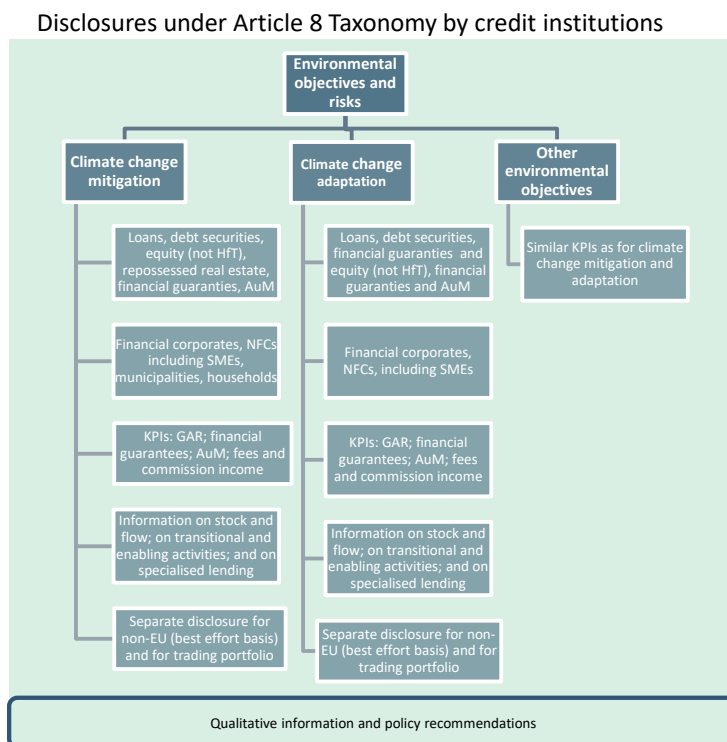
Disclosures under Article 8 Taxonomy by credit institutions

Environmental objectives and risks

Climate change mitigation

Loans, debt securities, equity (not HfT), repossessed real estate, financial guarantees, AuM

Financial corporates, NFCs including SMEs, municipalities, households

KPIs: GAR; financial guarantees; AuM; fees and commission income

Information on stock and flow; on transitional and enabling activities; and on specialised lending

Separate disclosure for non-EU (best effort basis) and for trading portfolio

Climate change adaptation

Loans, debt securities, financial guarantees and equity (not HfT), financial guarantees and AuM

Financial corporates, NFCs, including SMEs

KPIs: GAR; financial guarantees; AuM; fees and commission income

Information on stock and flow; on transitional and enabling activities; and on specialised lending

Separate disclosure for non-EU (best effort basis) and for trading portfolio

Other environmental objectives

Similar KPIs as for climate change mitigation and adaptation

Qualitative information and policy recommendations